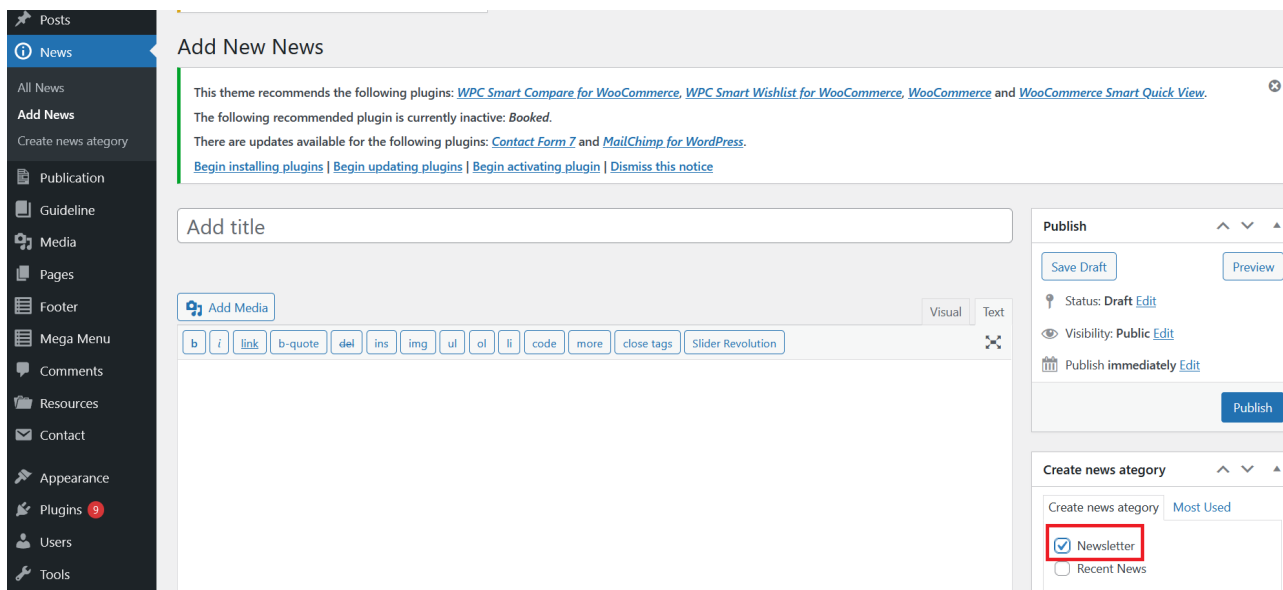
Posts
News
All News
Add News
Create news ategory
Publication
Guideline
Media
Pages
Footer
Mega Menu
Comments
Resources
Contact
Appearance
Plugins 9
Users
Tools

Add New News

This theme recommends the following plugins: WPC Smart Compare for WooCommerce, WPC Smart Wishlist for WooCommerce, WooCommerce and WooCommerce Smart Quick View.
The following recommended plugin is currently inactive: Booked.
There are updates available for the following plugins: Contact Form 7 and MailChimp for WordPress.
Begin installing plugins | Begin updating plugins | Begin activating plugin | Dismiss this notice

Add title

Add Media

Visual Text

b i link b-quote del ins img ul ol li code more close tags Slider Revolution

Publish

Save Draft Preview

Status: Draft Edit

Visibility: Public Edit

Publish immediately Edit

Publish

Create news ategory

Create news ategory Most Used

Newsletter
Recent News